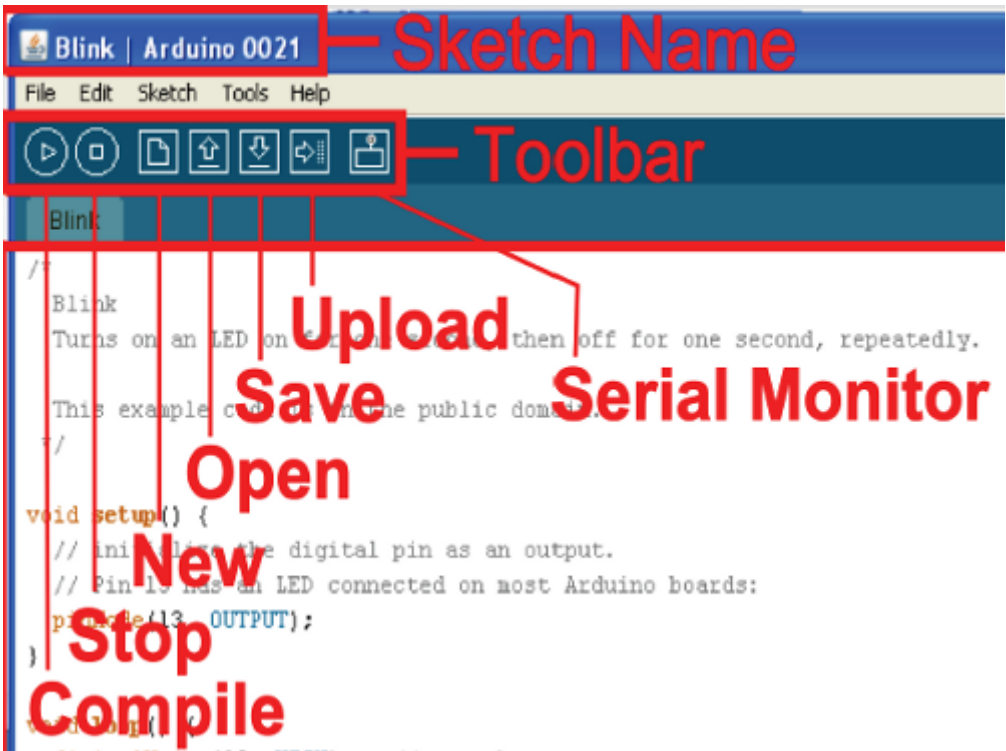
Blink | Arduino 0021 Sketch Name

File Edit Sketch Tools Help

Toolbar

Blink

/*
Blink
Turns on an LED on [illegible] then off for one second, repeatedly.

This example c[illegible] the public doma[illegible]
*/

void setup() {
// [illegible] the digital pin as an output.
// Pin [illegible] an LED connected on most Arduino boards:
pin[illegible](13, OUTPUT);
}

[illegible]

Upload
Save
Serial Monitor
Open
New
Stop
Compile